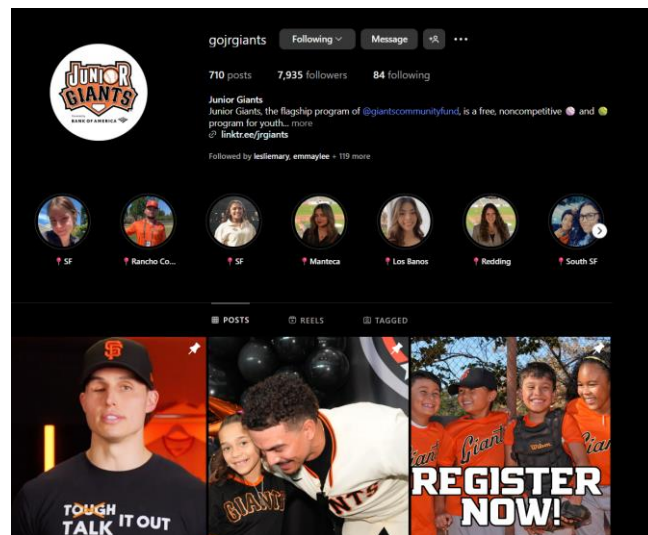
gojrgiants Following Message

710 posts 7,935 followers 84 following

Junior Giants
Junior Giants, the flagship program of @giantscommunityfund, is a free, noncompetitive and program for youth... more
linktr.ee/jrgiants

Followed by lesliemary, emmaylee + 119 more

JUNIOR GIANTS
BANK OF AMERICA

SF
Rancho Co...
SF
Manteca
Los Banos
Redding
South SF

POSTS REELS TAGGED

SF

TOUGH TALK IT OUT

GIANTS

NTS

Giant

Wilson

REGISTER NOW!